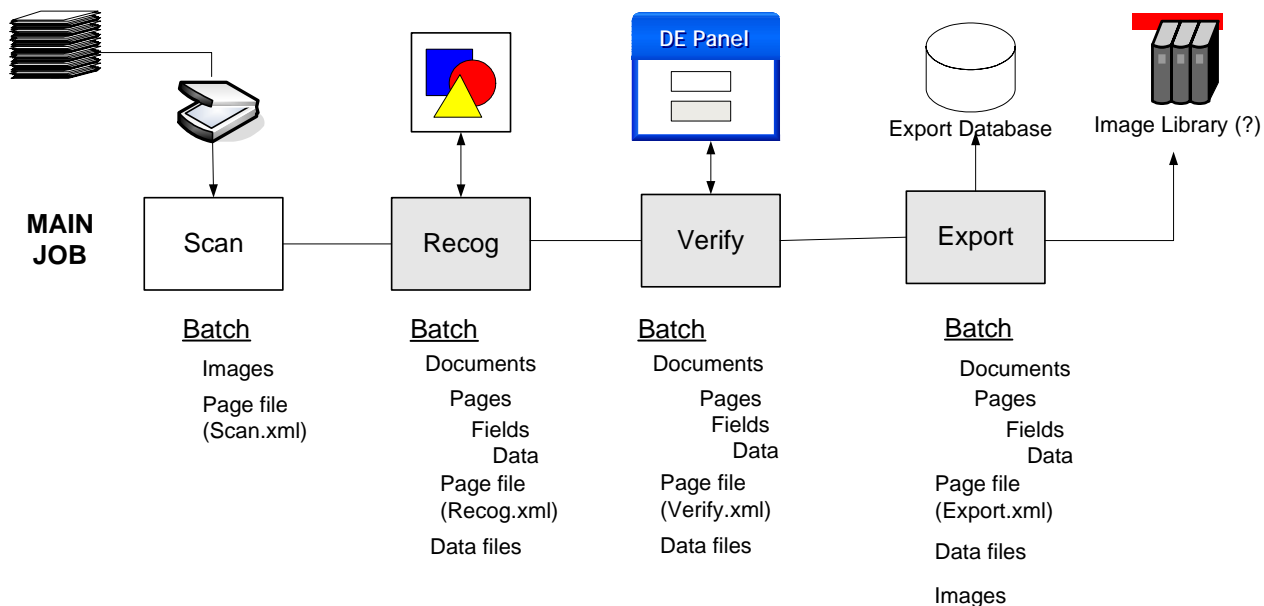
DE Panel

Export Database

Image Library (?)

MAIN JOB

Scan

Recog

Verify

Export

Batch

Images

Page file (Scan.xml)

Batch

Documents

Pages

Fields

Data

Page file (Recog.xml)

Data files

Batch

Documents

Pages

Fields

Data

Page file (Verify.xml)

Data files

Batch

Documents

Pages

Fields

Data

Page file (Export.xml)

Data files

Images